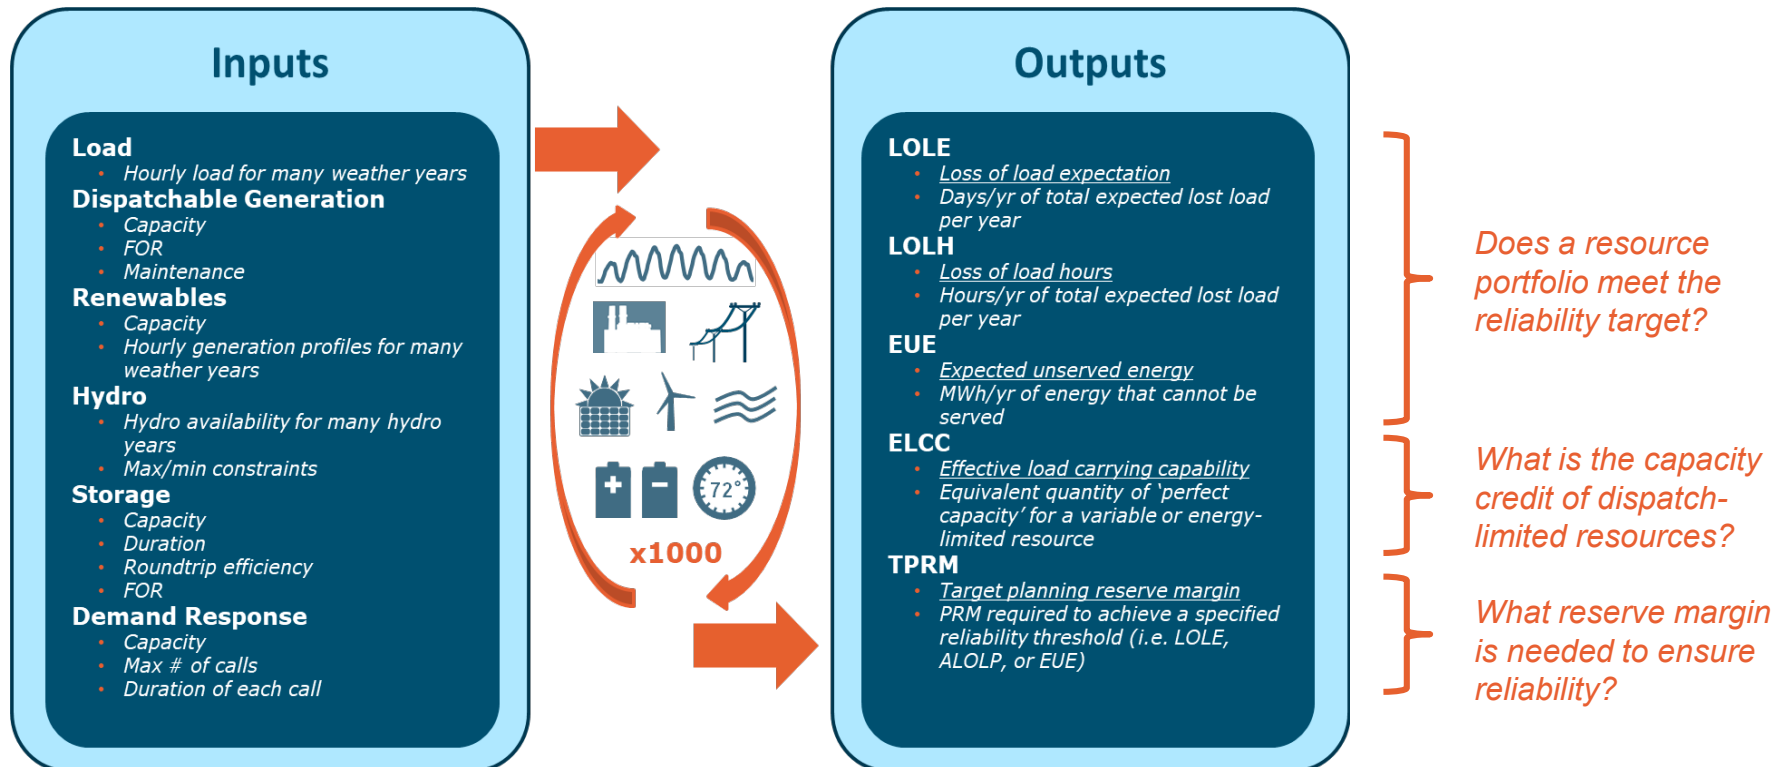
Inputs

Load
- Hourly load for many weather years

Dispatchable Generation
- Capacity
- FOR
- Maintenance

Renewables
- Capacity
- Hourly generation profiles for many weather years

Hydro
- Hydro availability for many hydro years
- Max/min constraints

Storage
- Capacity
- Duration
- Roundtrip efficiency
- FOR

Demand Response
- Capacity
- Max # of calls
- Duration of each call

72°

x1000

Outputs

LOLE
- Loss of load expectation
- Days/yr of total expected lost load per year

LOLH
- Loss of load hours
- Hours/yr of total expected lost load per year

EUE
- Expected unserved energy
- MWh/yr of energy that cannot be served

ELCC
- Effective load carrying capability
- Equivalent quantity of 'perfect capacity' for a variable or energy-limited resource

TPRM
- Target planning reserve margin
- PRM required to achieve a specified reliability threshold (i.e. LOLE, ALOLP, or EUE)

Does a resource portfolio meet the reliability target?

What is the capacity credit of dispatch-limited resources?

What reserve margin is needed to ensure reliability?